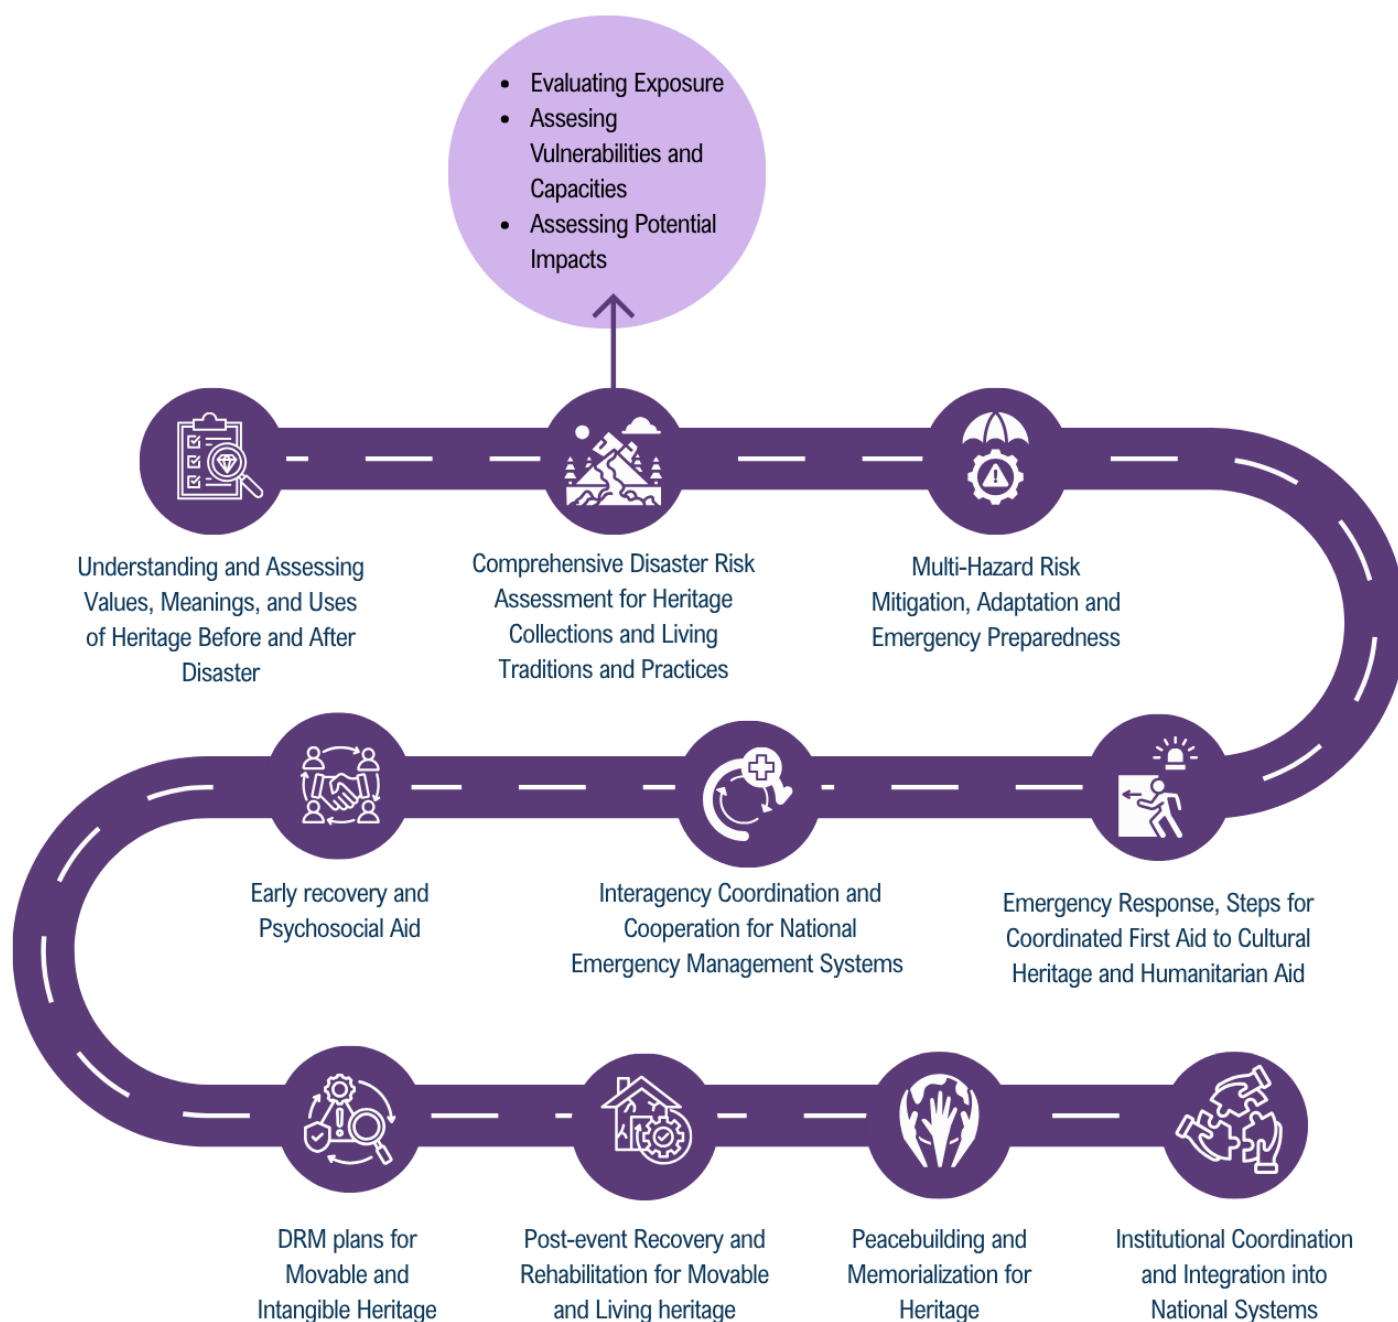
- Evaluating Exposure
- Assesing Vulnerabilities and Capacities
- Assessing Potential Impacts

Understanding and Assessing Values, Meanings, and Uses of Heritage Before and After Disaster

Comprehensive Disaster Risk Assessment for Heritage Collections and Living Traditions and Practices

Multi-Hazard Risk Mitigation, Adaptation and Emergency Preparedness

Early recovery and Psychosocial Aid

Interagency Coordination and Cooperation for National Emergency Management Systems

Emergency Response, Steps for Coordinated First Aid to Cultural Heritage and Humanitarian Aid

DRM plans for Movable and Intangible Heritage

Post-event Recovery and Rehabilitation for Movable and Living heritage

Peacebuilding and Memorialization for Heritage

Institutional Coordination and Integration into National Systems